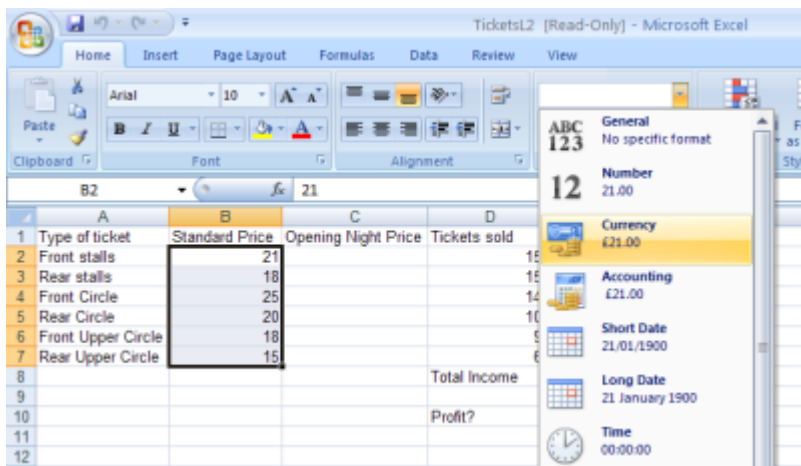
TicketsL2 [Read-Only] - Microsoft Excel

Home Insert Page Layout Formulas Data Review View

Paste
Clipboard
Arial 10
B I U
Font
Alignment

B2 $f_x$ 21

| | A | B | C | D |
|---|---|---|---|---|
| 1 | Type of ticket | Standard Price | Opening Night Price | Tickets sold |
| 2 | Front stalls | 21 | | 15 |
| 3 | Rear stalls | 18 | | 15 |
| 4 | Front Circle | 25 | | 14 |
| 5 | Rear Circle | 20 | | 10 |
| 6 | Front Upper Circle | 18 | | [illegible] |
| 7 | Rear Upper Circle | 15 | | 6 |
| 8 | | | | Total Income |
| 9 | | | | |
| 10 | | | | Profit? |
| 11 | | | | |
| 12 | | | | |

ABC 123 General
No specific format
12 Number
21.00
Currency
£21.00
Accounting
£21.00
Short Date
21/01/1900
Long Date
21 January 1900
Time
00:00:00

F
as
Sty